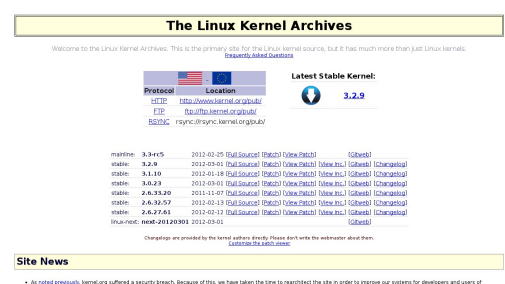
The Linux Kernel Archives

Welcome to the Linux Kernel Archives. This is the primary site for the Linux kernel source, but it has much more than just Linux kernels.
Frequently Asked Questions

| Protocol | Location |
|---|---|
| HTTP | http://www.kernel.org/pub/ |
| FTP | ftp://ftp.kernel.org/pub/ |
| RSYNC | rsync://rsync.kernel.org/pub/ |

Latest Stable Kernel:

3.2.9

| | | | | | | | |
|---|---|---|---|---|---|---|---|
| mainline: | 3.3-rc5 | 2012-02-25 | [Full Source] | [Patch] | [View Patch] | | [Gitweb] |
| stable: | 3.2.9 | 2012-03-01 | [Full Source] | [Patch] | [View Patch] | [View Inc.] | [Gitweb] [Changelog] |
| stable: | 3.1.10 | 2012-01-18 | [Full Source] | [Patch] | [View Patch] | [View Inc.] | [Gitweb] [Changelog] |
| stable: | 3.0.23 | 2012-03-01 | [Full Source] | [Patch] | [View Patch] | [View Inc.] | [Gitweb] [Changelog] |
| stable: | 2.6.33.20 | 2011-11-07 | [Full Source] | [Patch] | [View Patch] | [View Inc.] | [Gitweb] [Changelog] |
| stable: | 2.6.32.57 | 2012-02-13 | [Full Source] | [Patch] | [View Patch] | [View Inc.] | [Gitweb] [Changelog] |
| stable: | 2.6.27.61 | 2012-02-12 | [Full Source] | [Patch] | [View Patch] | [View Inc.] | [Gitweb] [Changelog] |
| linux-next: | next-20120301 | 2012-03-01 | | | | | [Gitweb] |

Changelogs are provided by the kernel authors directly. Please don't write the webmaster about them.
Customize the patch viewer

Site News

• As noted previously, kernel.org suffered a security breach. Because of this, we have taken the time to rearchitect the site in order to improve our systems for developers and users of